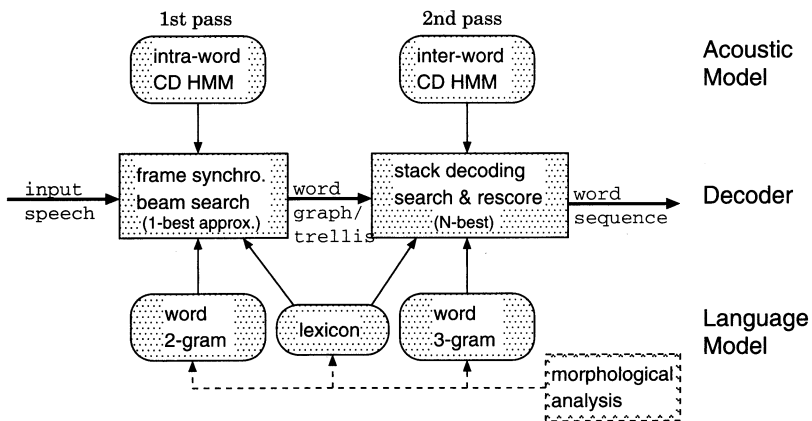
1st pass

2nd pass

intra-word CD HMM

inter-word CD HMM

Acoustic Model

input speech

frame synchro. beam search (1-best approx.)

word graph/ trellis

stack decoding search & rescore (N-best)

word sequence

Decoder

word 2-gram

lexicon

word 3-gram

Language Model

morphological analysis